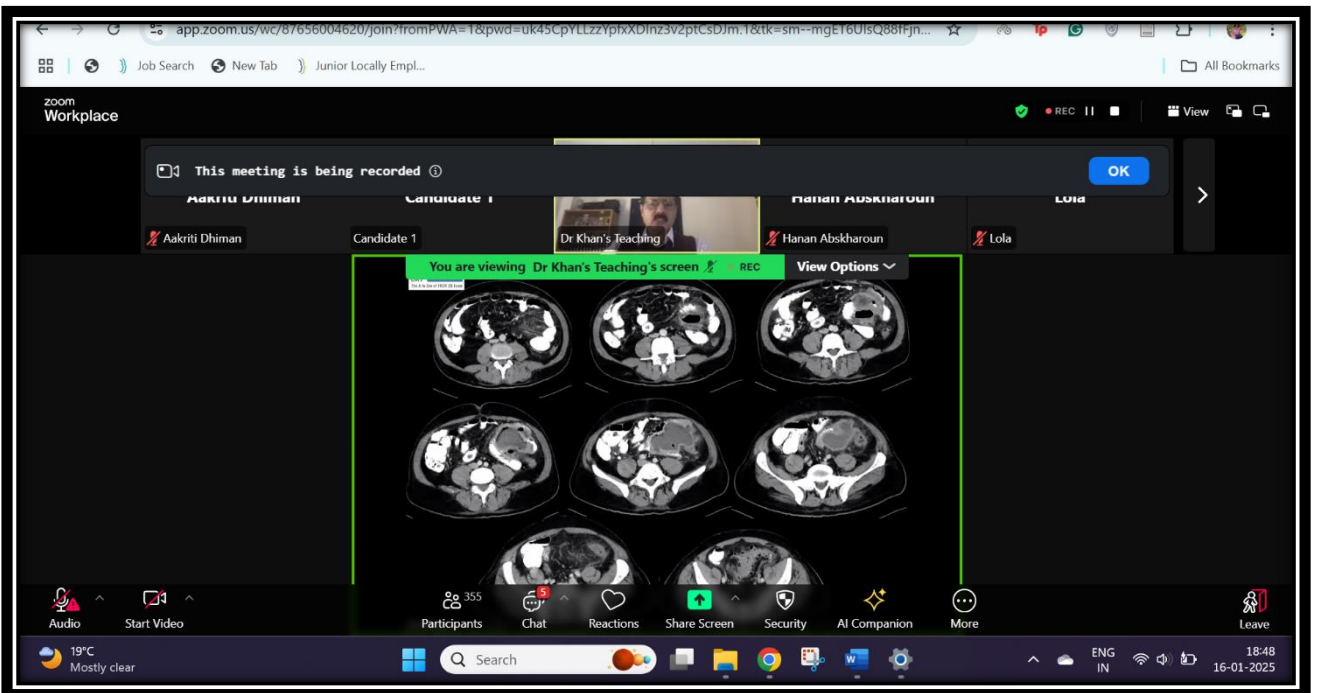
app.zoom.us/wc/87656004620/join?fromPWA=1&pwd=uk45CpYLLzzYpfxXDInz3v2ptCsDJm.1&tk=sm--mgE6UIsQ88fFjn...

Job Search New Tab Junior Locally Empl...

All Bookmarks

zoom Workplace

REC

View

This meeting is being recorded

OK

Aakriti Dhiman

Candidate 1

Hanan Abskharoun

Lola

Aakriti Dhiman

Candidate 1

Dr Khan's Teaching

Hanan Abskharoun

Lola

You are viewing Dr Khan's Teaching's screen REC

View Options

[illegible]

Audio

Start Video

355 Participants

5 Chat

Reactions

Share Screen

Security

AI Companion

More

Leave

19°C Mostly clear

Search

ENG IN

18:48 16-01-2025